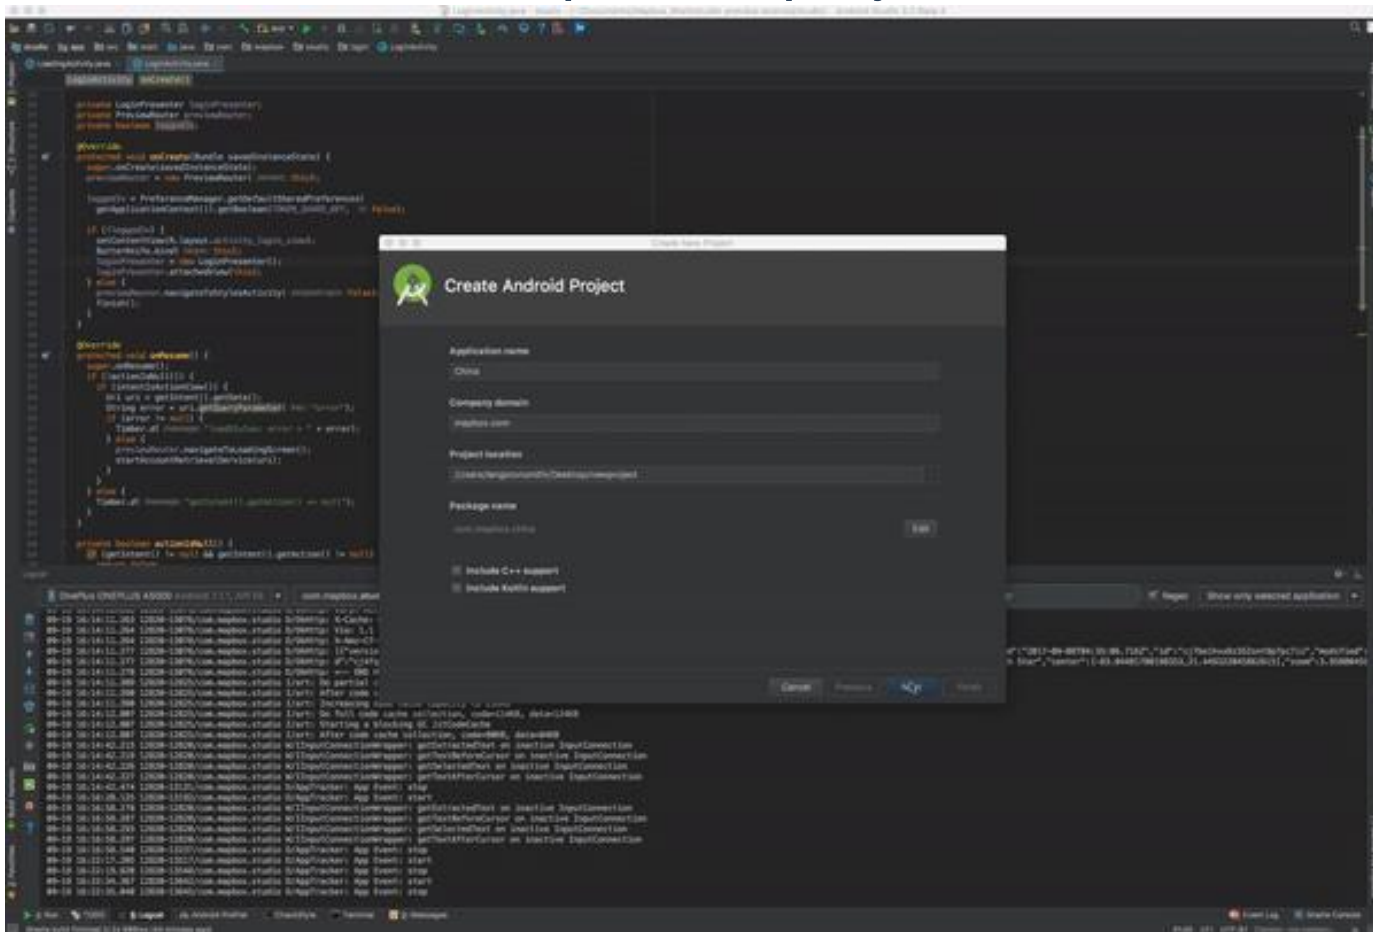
Create New Project

Create Android Project

Application name

China

Company domain

mapbox.com

Project location

/Users/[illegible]/Desktop/newproject

Package name

com.mapbox.china

Edit

Include C++ support

Include Kotlin support

Cancel

Previous

Next

Finish

private LoginPresenter loginPresenter;
private PreviewRouter previewRouter;
private boolean loggedIn;

@Override
protected void onCreate(Bundle savedInstanceState) {
super.onCreate(savedInstanceState);
previewRouter = new PreviewRouter(

@Override
protected void onResume() {
super.onResume();

OnePlus ONEPLUS A5000

com.mapbox.studio

Regex

Show only selected application

09-19 16:14:42.215 12020-12020/com.mapbox.studio W/IInputConnectionWrapper: getExtractedText on inactive InputConnection
09-19 16:14:42.474 12020-13131/com.mapbox.studio D/AppTracker: App Event: stop
09-19 16:16:08.135 12020-13181/com.mapbox.studio D/AppTracker: App Event: start
09-19 16:22:15.940 12020-13040/com.mapbox.studio D/AppTracker: App Event: stop

Run

TODO

Logcat

Android Profiler

Terminal

Messages

Event Log

Gradle Console